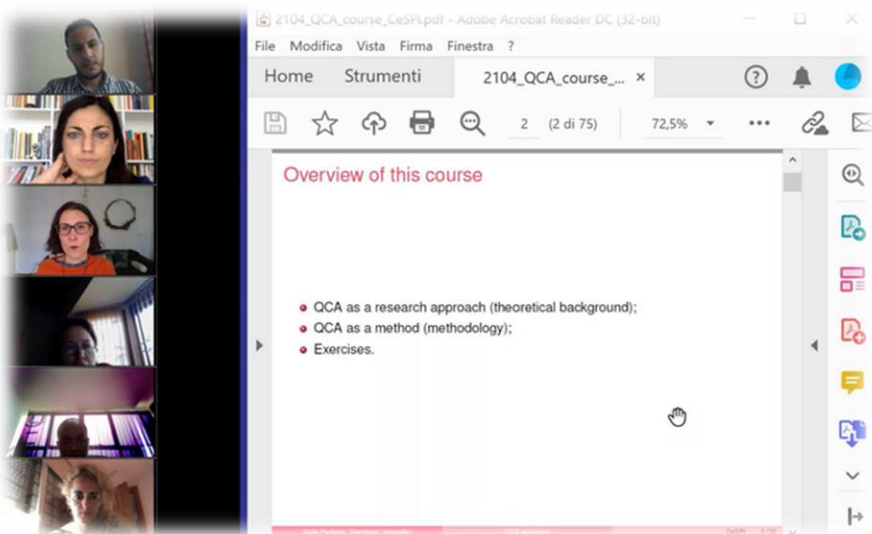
2104_QCA_course_CeSPI.pdf - Adobe Acrobat Reader DC (32-bit)

File Modifica Vista Firma Finestra ?

Home Strumenti 2104_QCA_course_... ×

2 (2 di 75) 72,5%

Overview of this course

- QCA as a research approach (theoretical background);
- QCA as a method (methodology);
- Exercises.

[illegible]